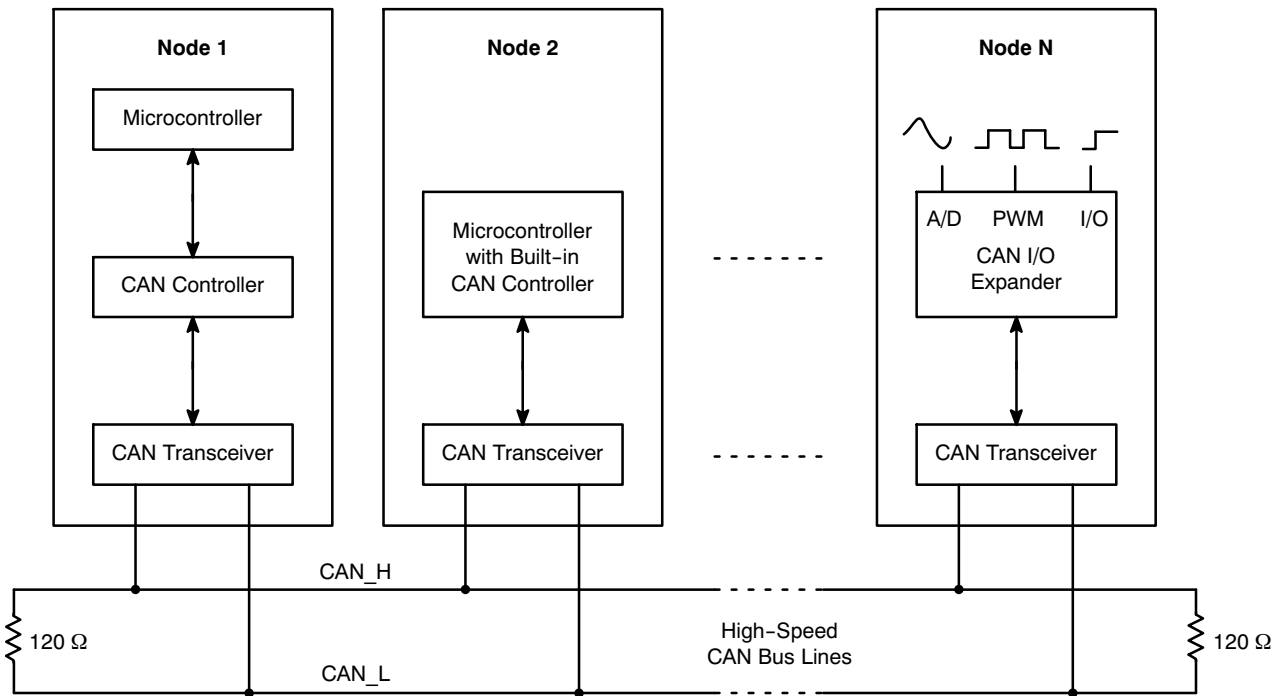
Node 1

Microcontroller

CAN Controller

CAN Transceiver

Node 2

Microcontroller with Built-in CAN Controller

CAN Transceiver

Node N

A/D PWM I/O

CAN I/O Expander

CAN Transceiver

CAN_H

$120\ \Omega$

High-Speed CAN Bus Lines

$120\ \Omega$

CAN_L